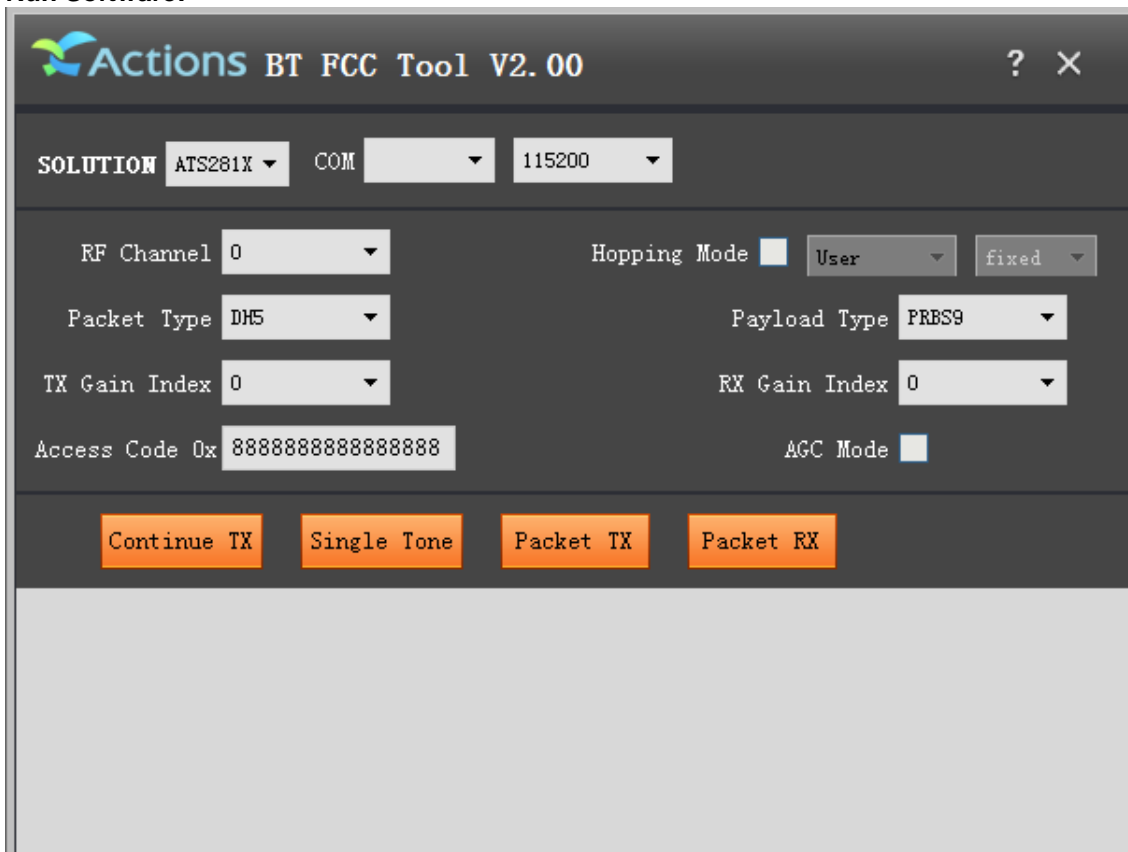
Run Software:

Actions BT FCC Tool V2.00

? ×

SOLUTION ATS281X COM 115200

RF Channel 0

Hopping Mode User fixed

Packet Type DH5

Payload Type PRBS9

TX Gain Index 0

RX Gain Index 0

Access Code 0x 8888888888888888

AGC Mode

Continue TX Single Tone Packet TX Packet RX